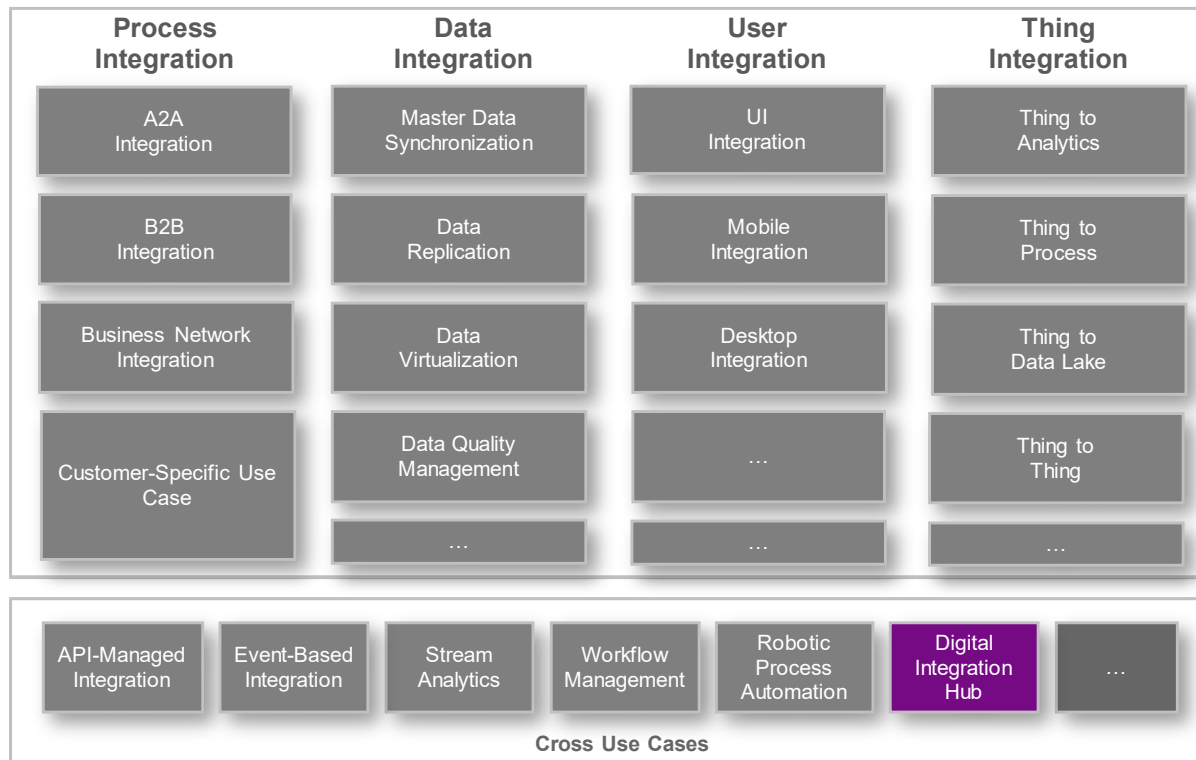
Process Integration

A2A Integration

B2B Integration

Business Network Integration

Customer-Specific Use Case

Data Integration

Master Data Synchronization

Data Replication

Data Virtualization

Data Quality Management

…

User Integration

UI Integration

Mobile Integration

Desktop Integration

…

…

Thing Integration

Thing to Analytics

Thing to Process

Thing to Data Lake

Thing to Thing

…

API-Managed Integration

Event-Based Integration

Stream Analytics

Workflow Management

Robotic Process Automation

Digital Integration Hub

…

Cross Use Cases